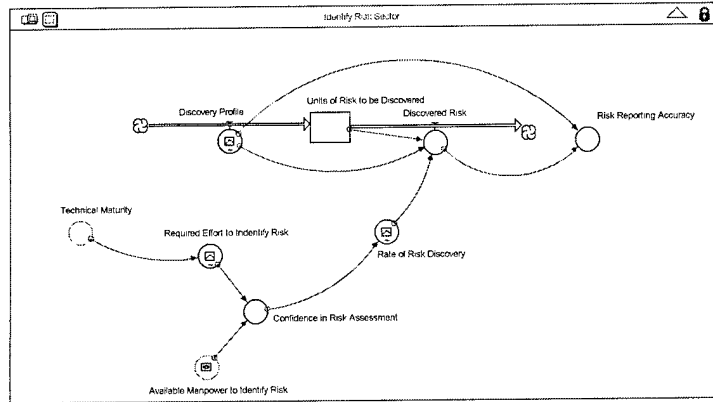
Identify Risk Sector

Discovery Profile

Units of Risk to be Discovered

Discovered Risk

Risk Reporting Accuracy

Technical Maturity

Required Effort to Indentify Risk

Rate of Risk Discovery

Confidence in Risk Assessment

Available Manpower to Identify Risk